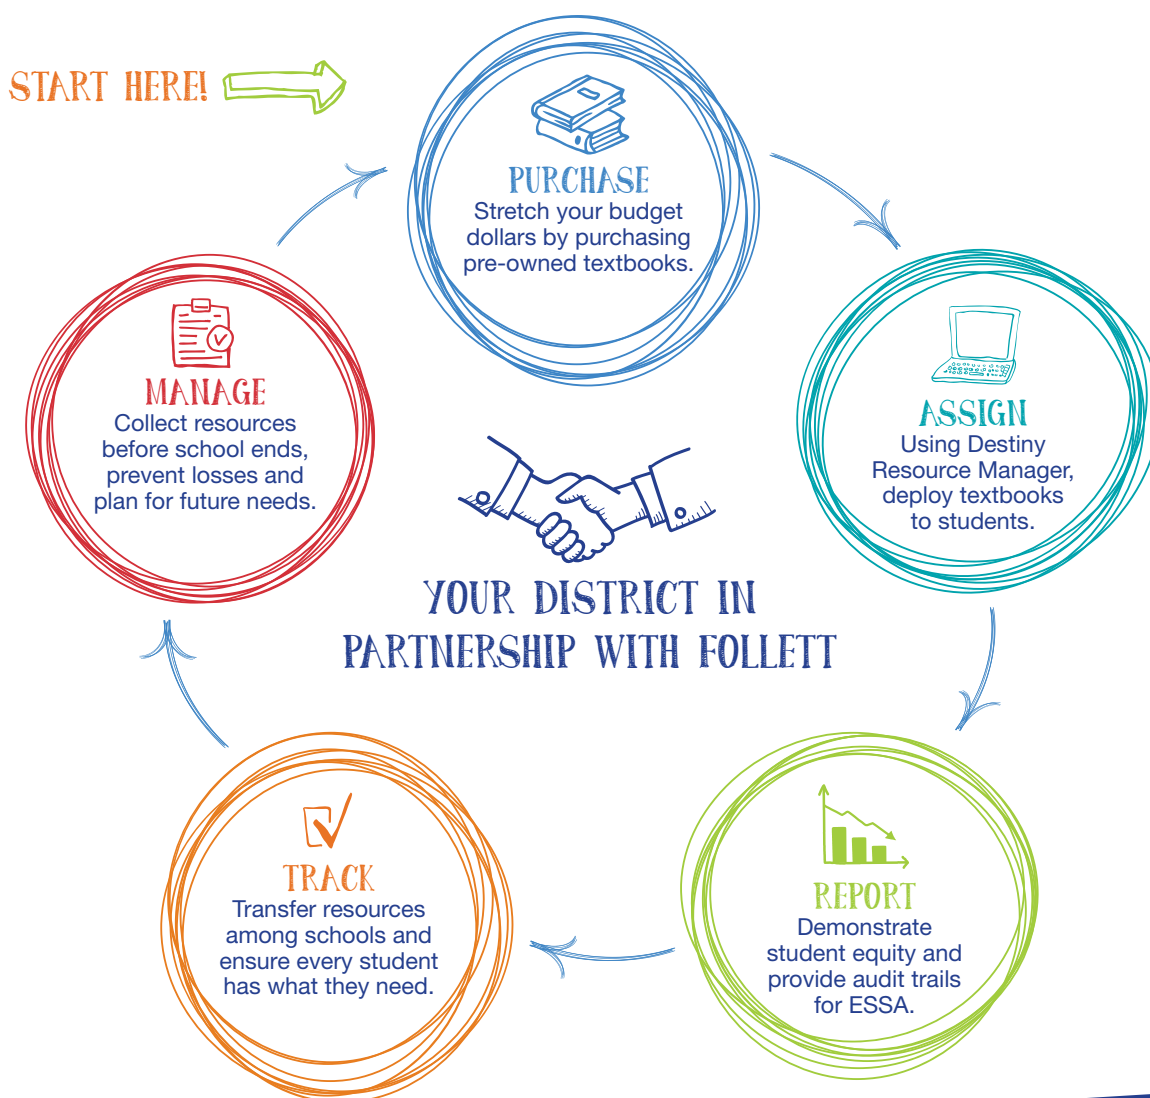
START HERE!

PURCHASE
Stretch your budget dollars by purchasing pre-owned textbooks.

ASSIGN
Using Destiny Resource Manager, deploy textbooks to students.

REPORT
Demonstrate student equity and provide audit trails for ESSA.

TRACK
Transfer resources among schools and ensure every student has what they need.

MANAGE
Collect resources before school ends, prevent losses and plan for future needs.

YOUR DISTRICT IN PARTNERSHIP WITH FOLLETT